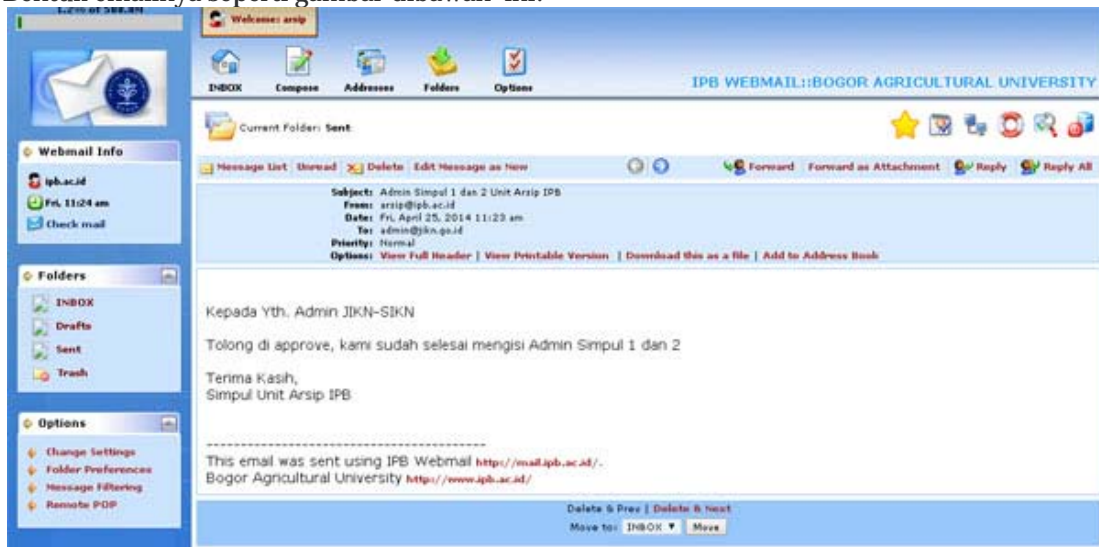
Contoh emailnya seperti gambar dibawah ini:

1.2% of 500.0M

Welcome: arsip

INBOX Compose Addresses Folders Options

IPB WEBMAIL::BOGOR AGRICULTURAL UNIVERSITY

Current Folder: Sent

Webmail Info

ipb.ac.id
Fri, 11:24 am
Check mail

Folders

INBOX
Drafts
Sent
Trash

Options

Change Settings
Folder Preferences
Message Filtering
Remote POP

Message List | Unread | Delete | Edit Message as New

Forward | Forward as Attachment | Reply | Reply All

Subject: Admin Simpul 1 dan 2 Unit Arsip IPB
From: arsip@ipb.ac.id
Date: Fri, April 25, 2014 11:23 am
To: admin@jikn.go.id
Priority: Normal
Options: View Full Header | View Printable Version | Download this as a file | Add to Address Book

Kepada Yth. Admin JIKN-SIKN

Tolong di approve, kami sudah selesai mengisi Admin Simpul 1 dan 2

Terima Kasih,
Simpul Unit Arsip IPB

-----------------------------------------------
This email was sent using IPB Webmail http://mail.ipb.ac.id/.
Bogor Agricultural University http://www.ipb.ac.id/

Delete & Prev | Delete & Next
Move to: INBOX Move